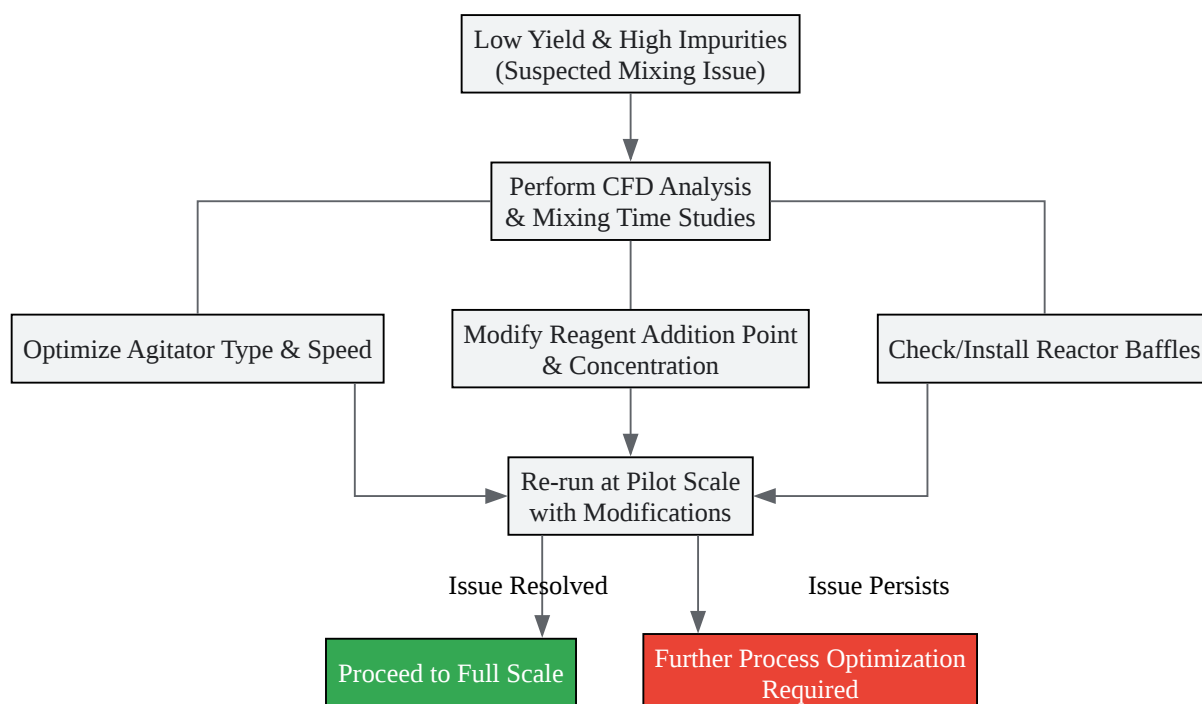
Low Yield & High Impurities (Suspected Mixing Issue)

Perform CFD Analysis & Mixing Time Studies

Optimize Agitator Type & Speed

Modify Reagent Addition Point & Concentration

Check/Install Reactor Baffles

Re-run at Pilot Scale with Modifications

Issue Resolved

Issue Persists

Proceed to Full Scale

Further Process Optimization Required